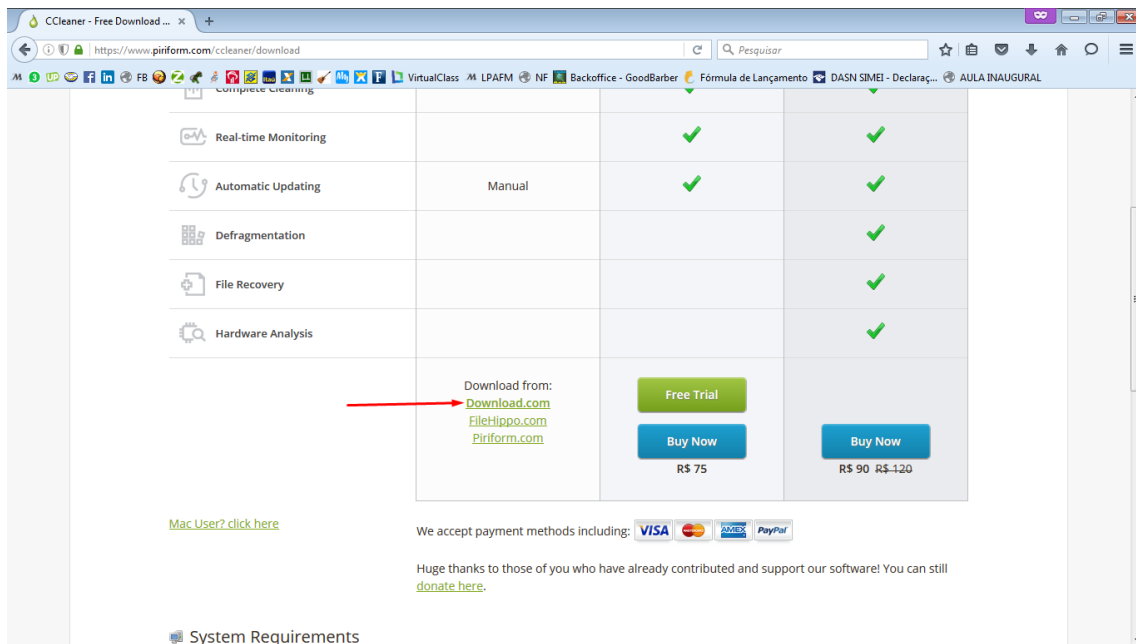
CCleaner - Free Download ... ×
https://www.piriform.com/ccleaner/download
Pesquisar
FB VirtualClass LPAFM NF Backoffice - GoodBarber Fórmula de Lançamento DASN SIMEI - Declaraç... AULA INAUGURAL

Complete Cleaning

| | | | |
|---|---|---|---|
| Real-time Monitoring | | ✔ | ✔ |
| Automatic Updating | Manual | ✔ | ✔ |
| Defragmentation | | | ✔ |
| File Recovery | | | ✔ |
| Hardware Analysis | | | ✔ |
| | Download from: Download.com FileHippo.com Piriform.com | Free Trial Buy Now R$ 75 | Buy Now R$ 90 R$ 120 |

Mac User? click here

We accept payment methods including: VISA AMEX PayPal

Huge thanks to those of you who have already contributed and support our software! You can still donate here.

System Requirements